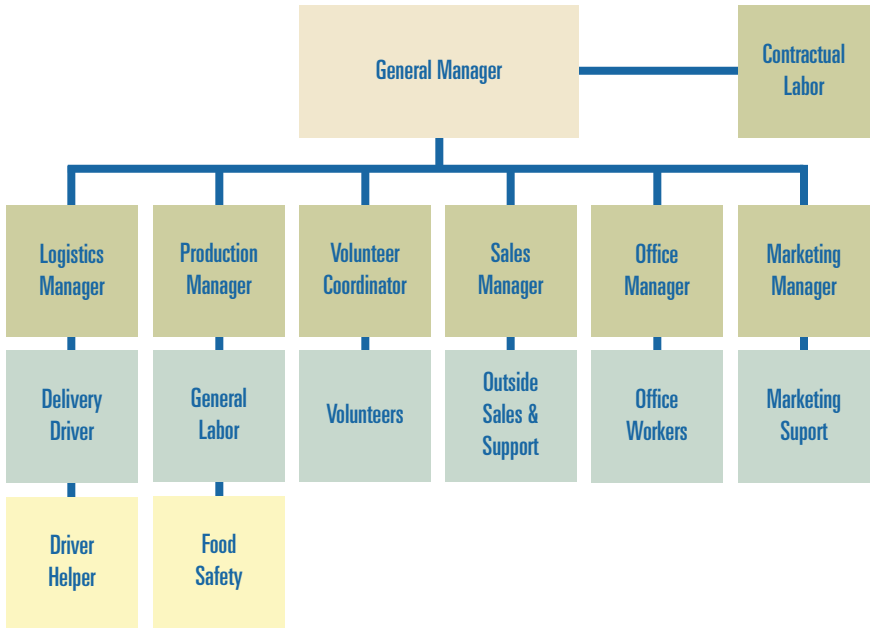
General Manager

Contractual Labor

Logistics Manager

Production Manager

Volunteer Coordinator

Sales Manager

Office Manager

Marketing Manager

Delivery Driver

General Labor

Volunteers

Outside Sales & Support

Office Workers

Marketing Suport

Driver Helper

Food Safety